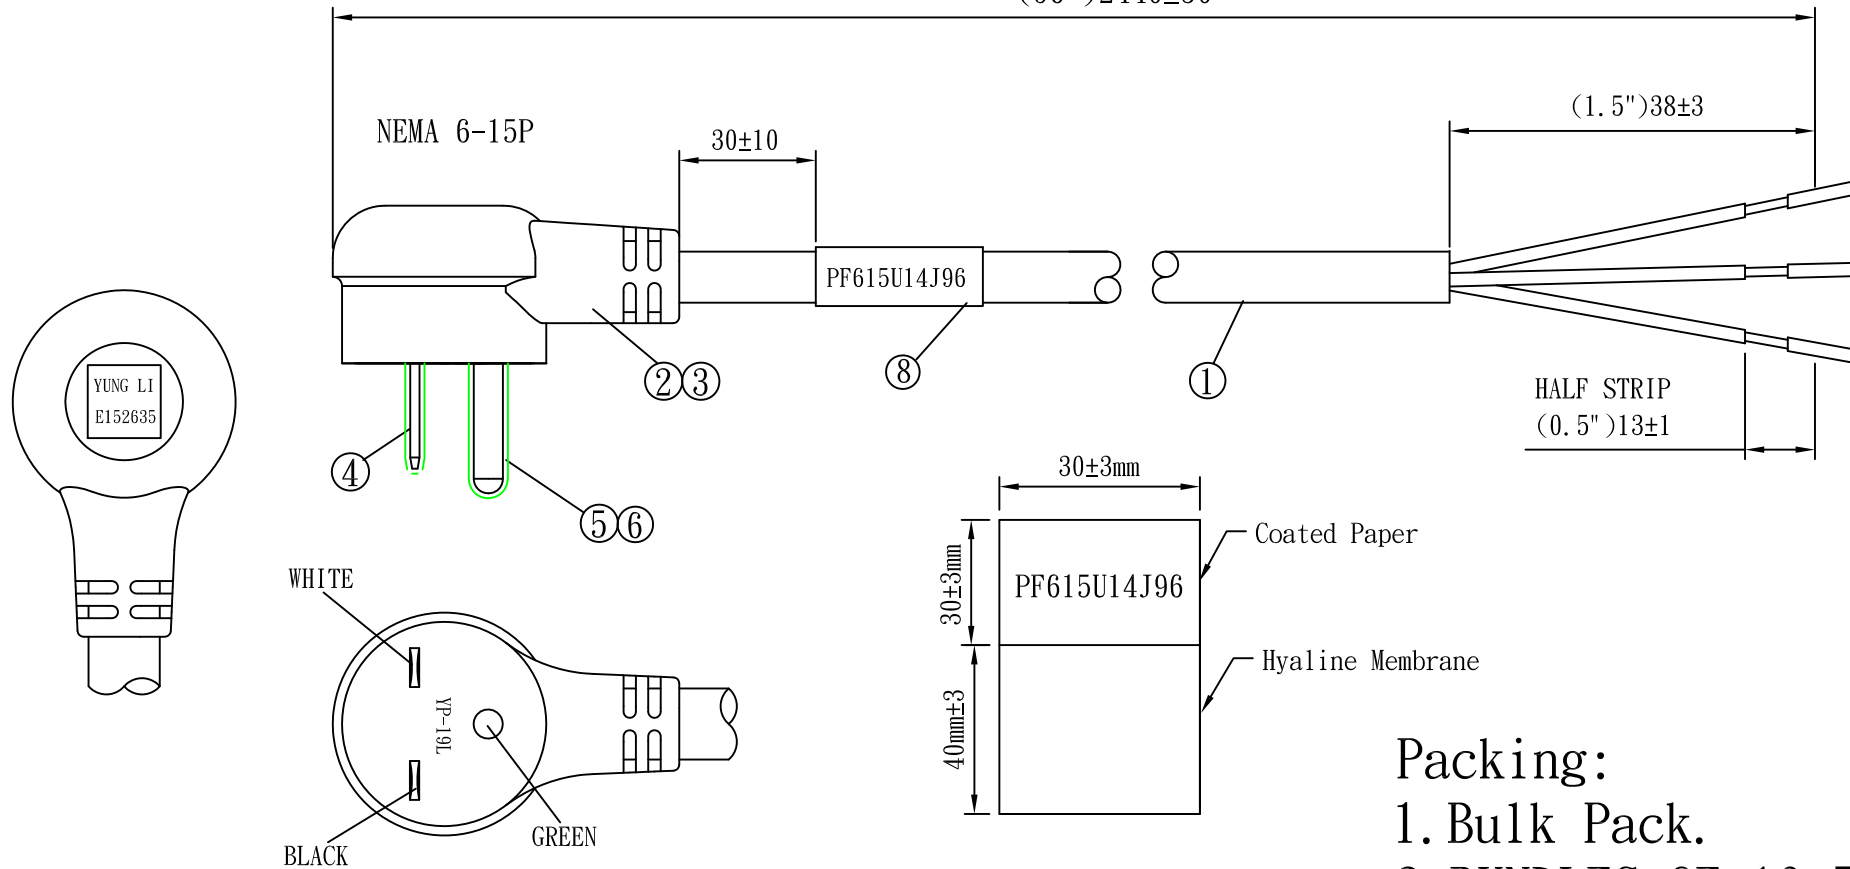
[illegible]

NEMA 6-15P

30±10

(1.5")38±3

PF615U14J96

②③

⑧

①

HALF STRIP
(0.5")13±1

YUNG LI
E152635

④

⑤⑥

WHITE

YP-19L

BLACK

GREEN

30±3mm

30±3mm

PF615U14J96

Coated Paper

40mm±3

Hyaline Membrane

Packing:
1. Bulk Pack.
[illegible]